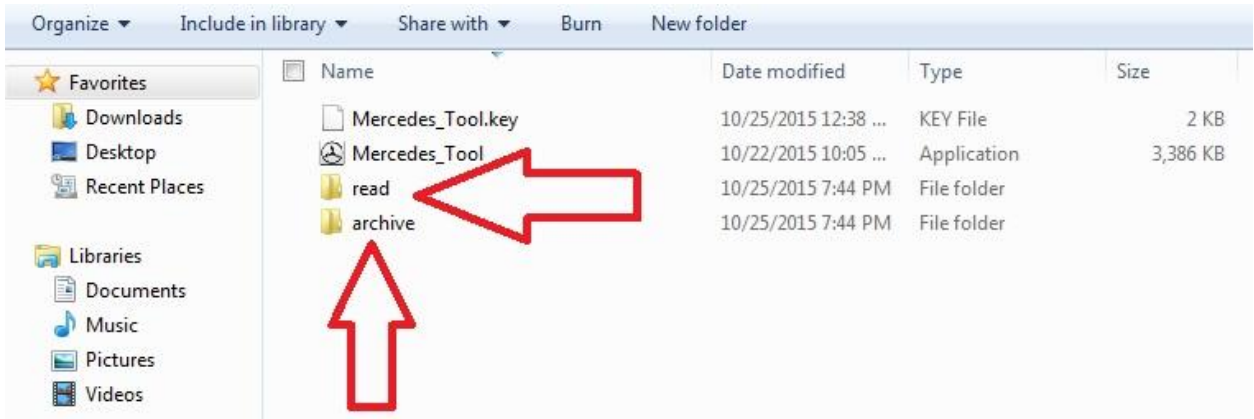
Organize ▾ Include in library ▾ Share with ▾ Burn New folder

Favorites
Downloads
Desktop
Recent Places

Libraries
Documents
Music
Pictures
Videos

| Name | Date modified | Type | Size |
|---|---|---|---|
| Mercedes_Tool.key | 10/25/2015 12:38 ... | KEY File | 2 KB |
| Mercedes_Tool | 10/22/2015 10:05 ... | Application | 3,386 KB |
| read | 10/25/2015 7:44 PM | File folder | |
| archive | 10/25/2015 7:44 PM | File folder | |